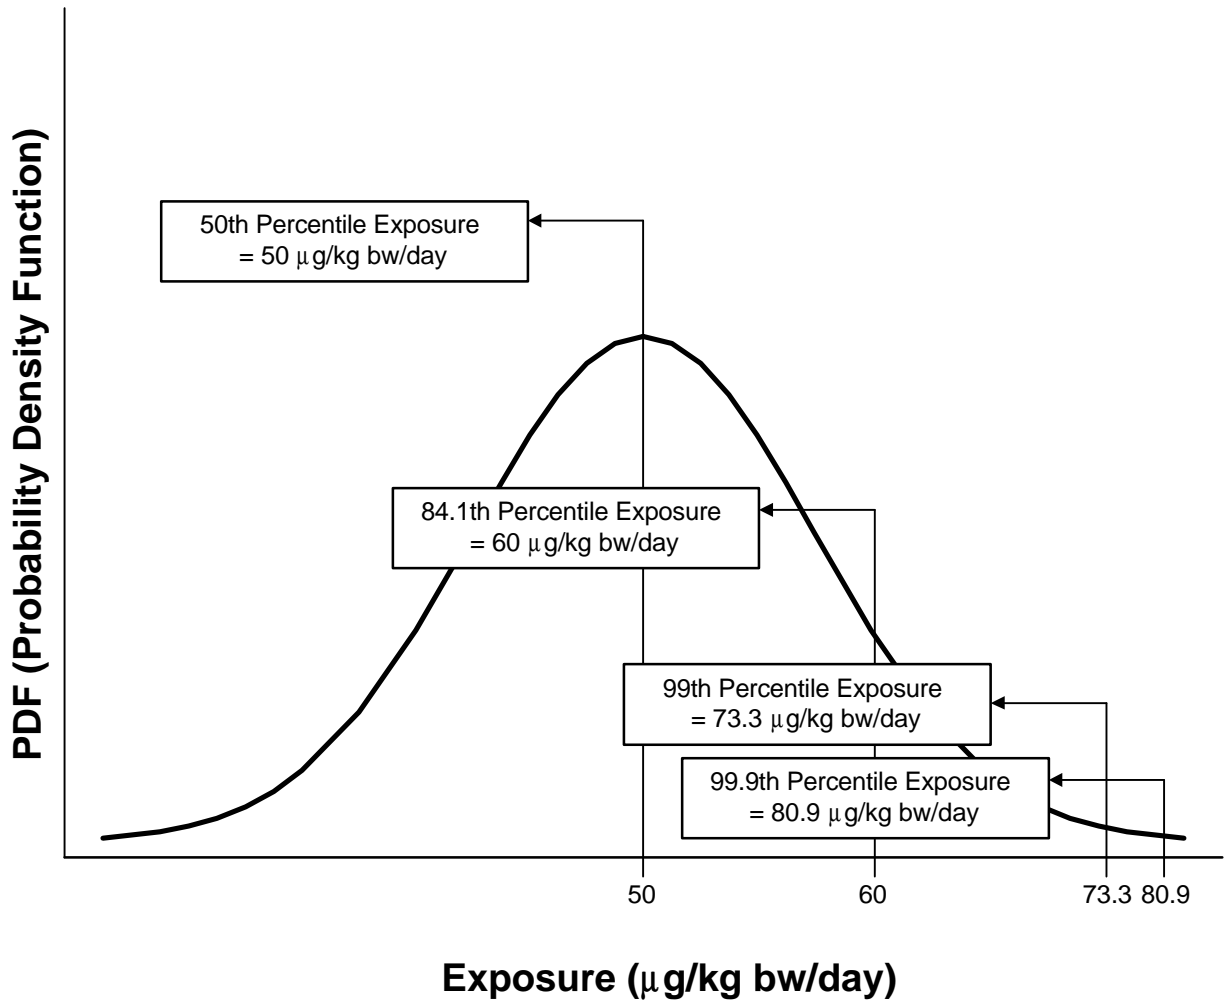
PDF (Probability Density Function)

50th Percentile Exposure
= 50 μg/kg bw/day

84.1th Percentile Exposure
= 60 μg/kg bw/day

99th Percentile Exposure
= 73.3 μg/kg bw/day

99.9th Percentile Exposure
= 80.9 μg/kg bw/day

50
60
73.3
80.9

Exposure (μg/kg bw/day)